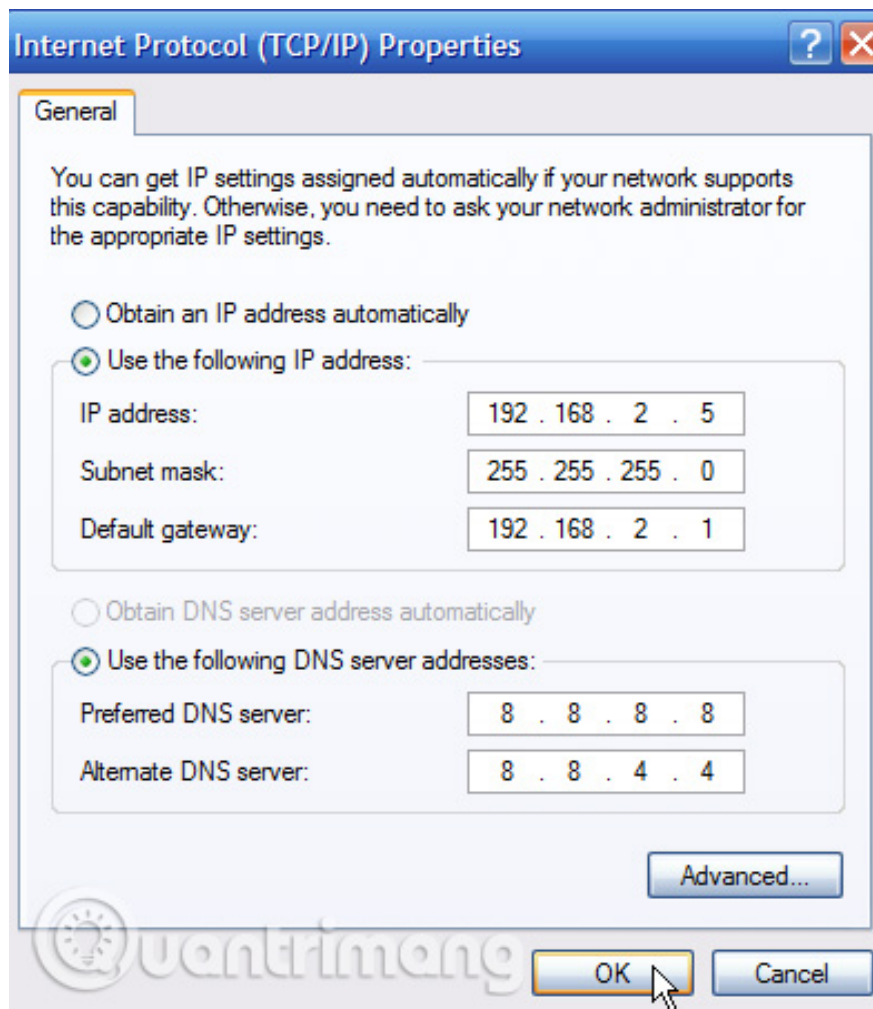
Internet Protocol (TCP/IP) Properties

?

General

You can get IP settings assigned automatically if your network supports this capability. Otherwise, you need to ask your network administrator for the appropriate IP settings.

Obtain an IP address automatically

Use the following IP address:

IP address: 192 . 168 . 2 . 5

Subnet mask: 255 . 255 . 255 . 0

Default gateway: 192 . 168 . 2 . 1

Obtain DNS server address automatically

Use the following DNS server addresses:

Preferred DNS server: 8 . 8 . 8 . 8

Alternate DNS server: 8 . 8 . 4 . 4

Advanced...

Quantrimang

OK

Cancel